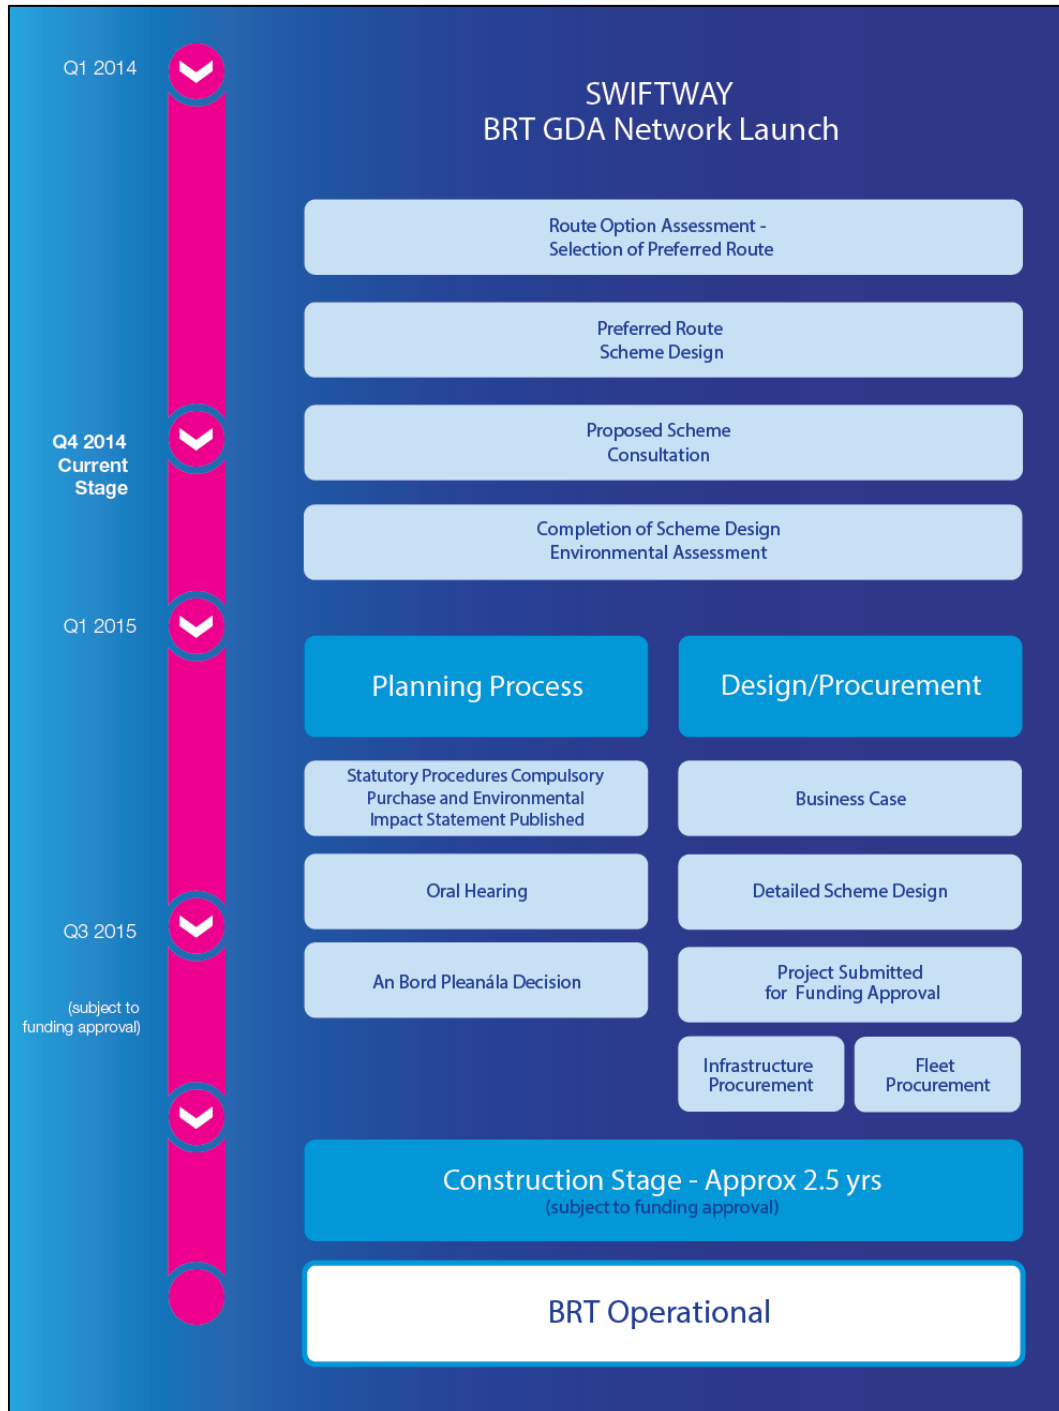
Q1 2014

SWIFTWAY
BRT GDA Network Launch

Route Option Assessment - Selection of Preferred Route

Preferred Route Scheme Design

Q4 2014 Current Stage

Proposed Scheme Consultation

Completion of Scheme Design Environmental Assessment

Q1 2015

Planning Process

Design/Procurement

Statutory Procedures Compulsory Purchase and Environmental Impact Statement Published

Business Case

Oral Hearing

Detailed Scheme Design

Q3 2015

(subject to funding approval)

An Bord Pleanála Decision

Project Submitted for Funding Approval

Infrastructure Procurement

Fleet Procurement

Construction Stage - Approx 2.5 yrs
(subject to funding approval)

BRT Operational